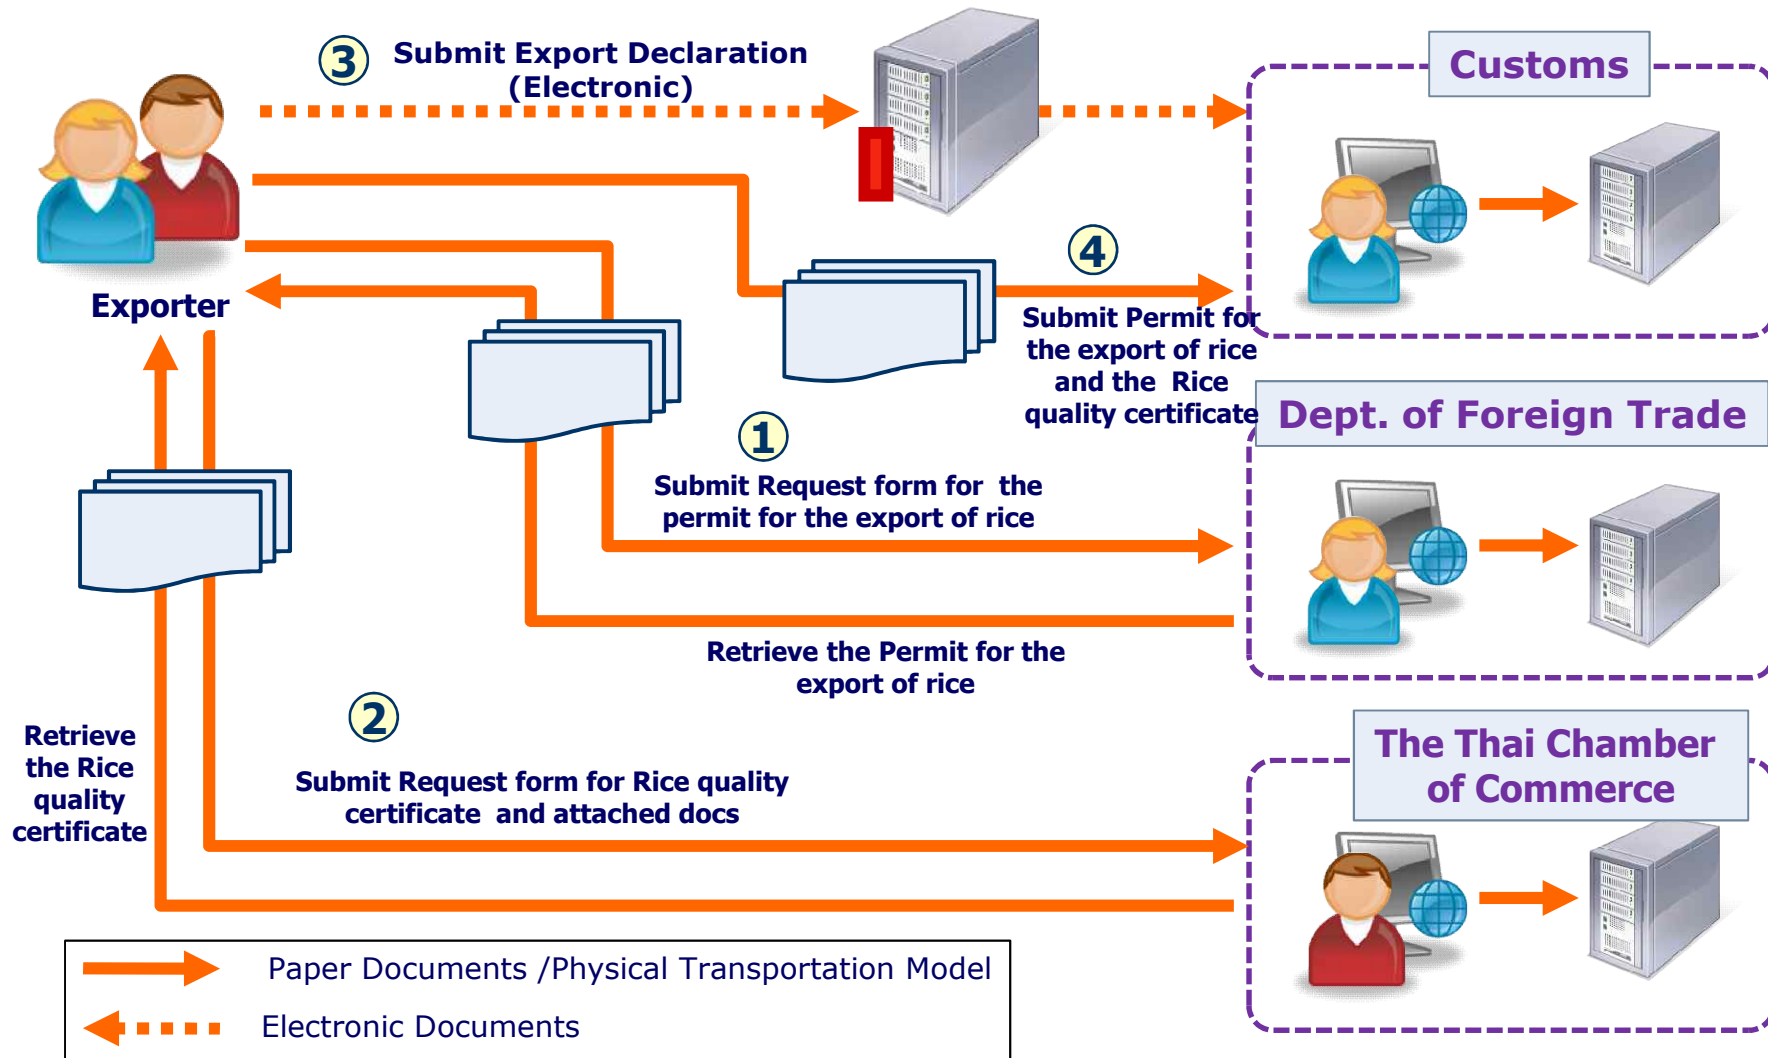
3 Submit Export Declaration (Electronic)

Customs

Exporter

4 Submit Permit for the export of rice and the Rice quality certificate

Dept. of Foreign Trade

1 Submit Request form for the permit for the export of rice

Retrieve the Permit for the export of rice

Retrieve the Rice quality certificate

2 Submit Request form for Rice quality certificate and attached docs

The Thai Chamber of Commerce

Paper Documents /Physical Transportation Model

Electronic Documents